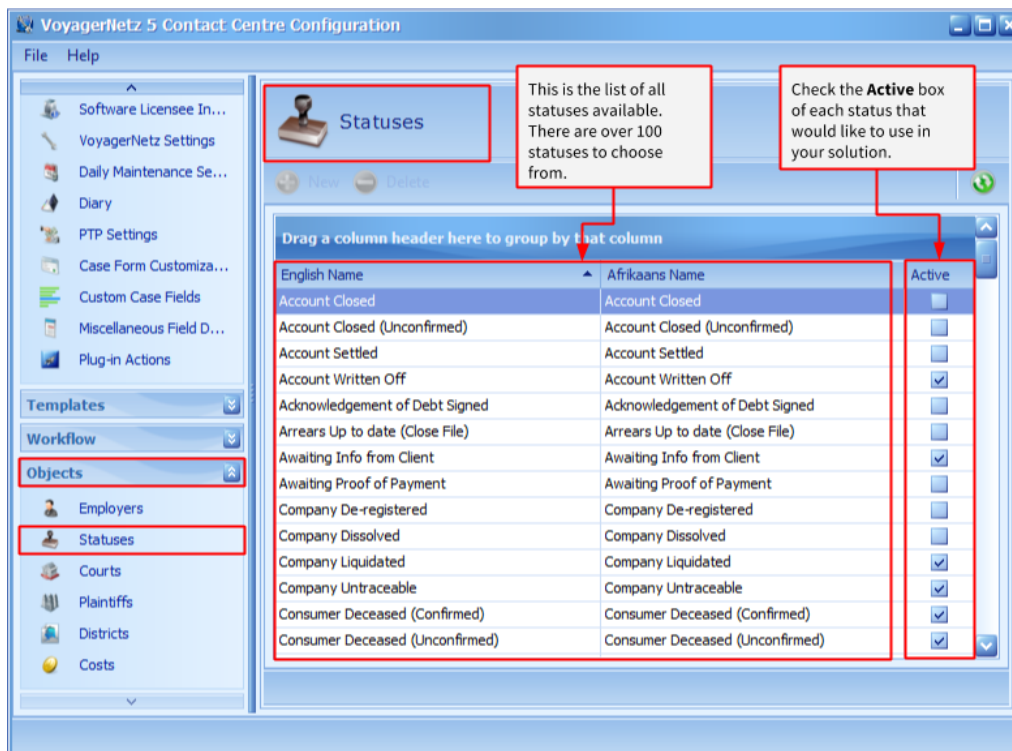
VoyagerNetz 5 Contact Centre Configuration

File Help

Software Licensee In...
VoyagerNetz Settings
Daily Maintenance Se...
Diary
PTP Settings
Case Form Customiza...
Custom Case Fields
Miscellaneous Field D...
Plug-in Actions

Templates
Workflow
Objects

Employers
Statuses
Courts
Plaintiffs
Districts
Costs

Statuses

New Delete

This is the list of all statuses available. There are over 100 statuses to choose from.

Check the **Active** box of each status that would like to use in your solution.

Drag a column header here to group by that column

| English Name | Afrikaans Name | Active |
|---|---|---|
| Account Closed | Account Closed | ☐ |
| Account Closed (Unconfirmed) | Account Closed (Unconfirmed) | ☐ |
| Account Settled | Account Settled | ☐ |
| Account Written Off | Account Written Off | ☑ |
| Acknowledgement of Debt Signed | Acknowledgement of Debt Signed | ☐ |
| Arrears Up to date (Close File) | Arrears Up to date (Close File) | ☐ |
| Awaiting Info from Client | Awaiting Info from Client | ☑ |
| Awaiting Proof of Payment | Awaiting Proof of Payment | ☐ |
| Company De-registered | Company De-registered | ☐ |
| Company Dissolved | Company Dissolved | ☐ |
| Company Liquidated | Company Liquidated | ☑ |
| Company Untraceable | Company Untraceable | ☑ |
| Consumer Deceased (Confirmed) | Consumer Deceased (Confirmed) | ☑ |
| Consumer Deceased (Unconfirmed) | Consumer Deceased (Unconfirmed) | ☑ |